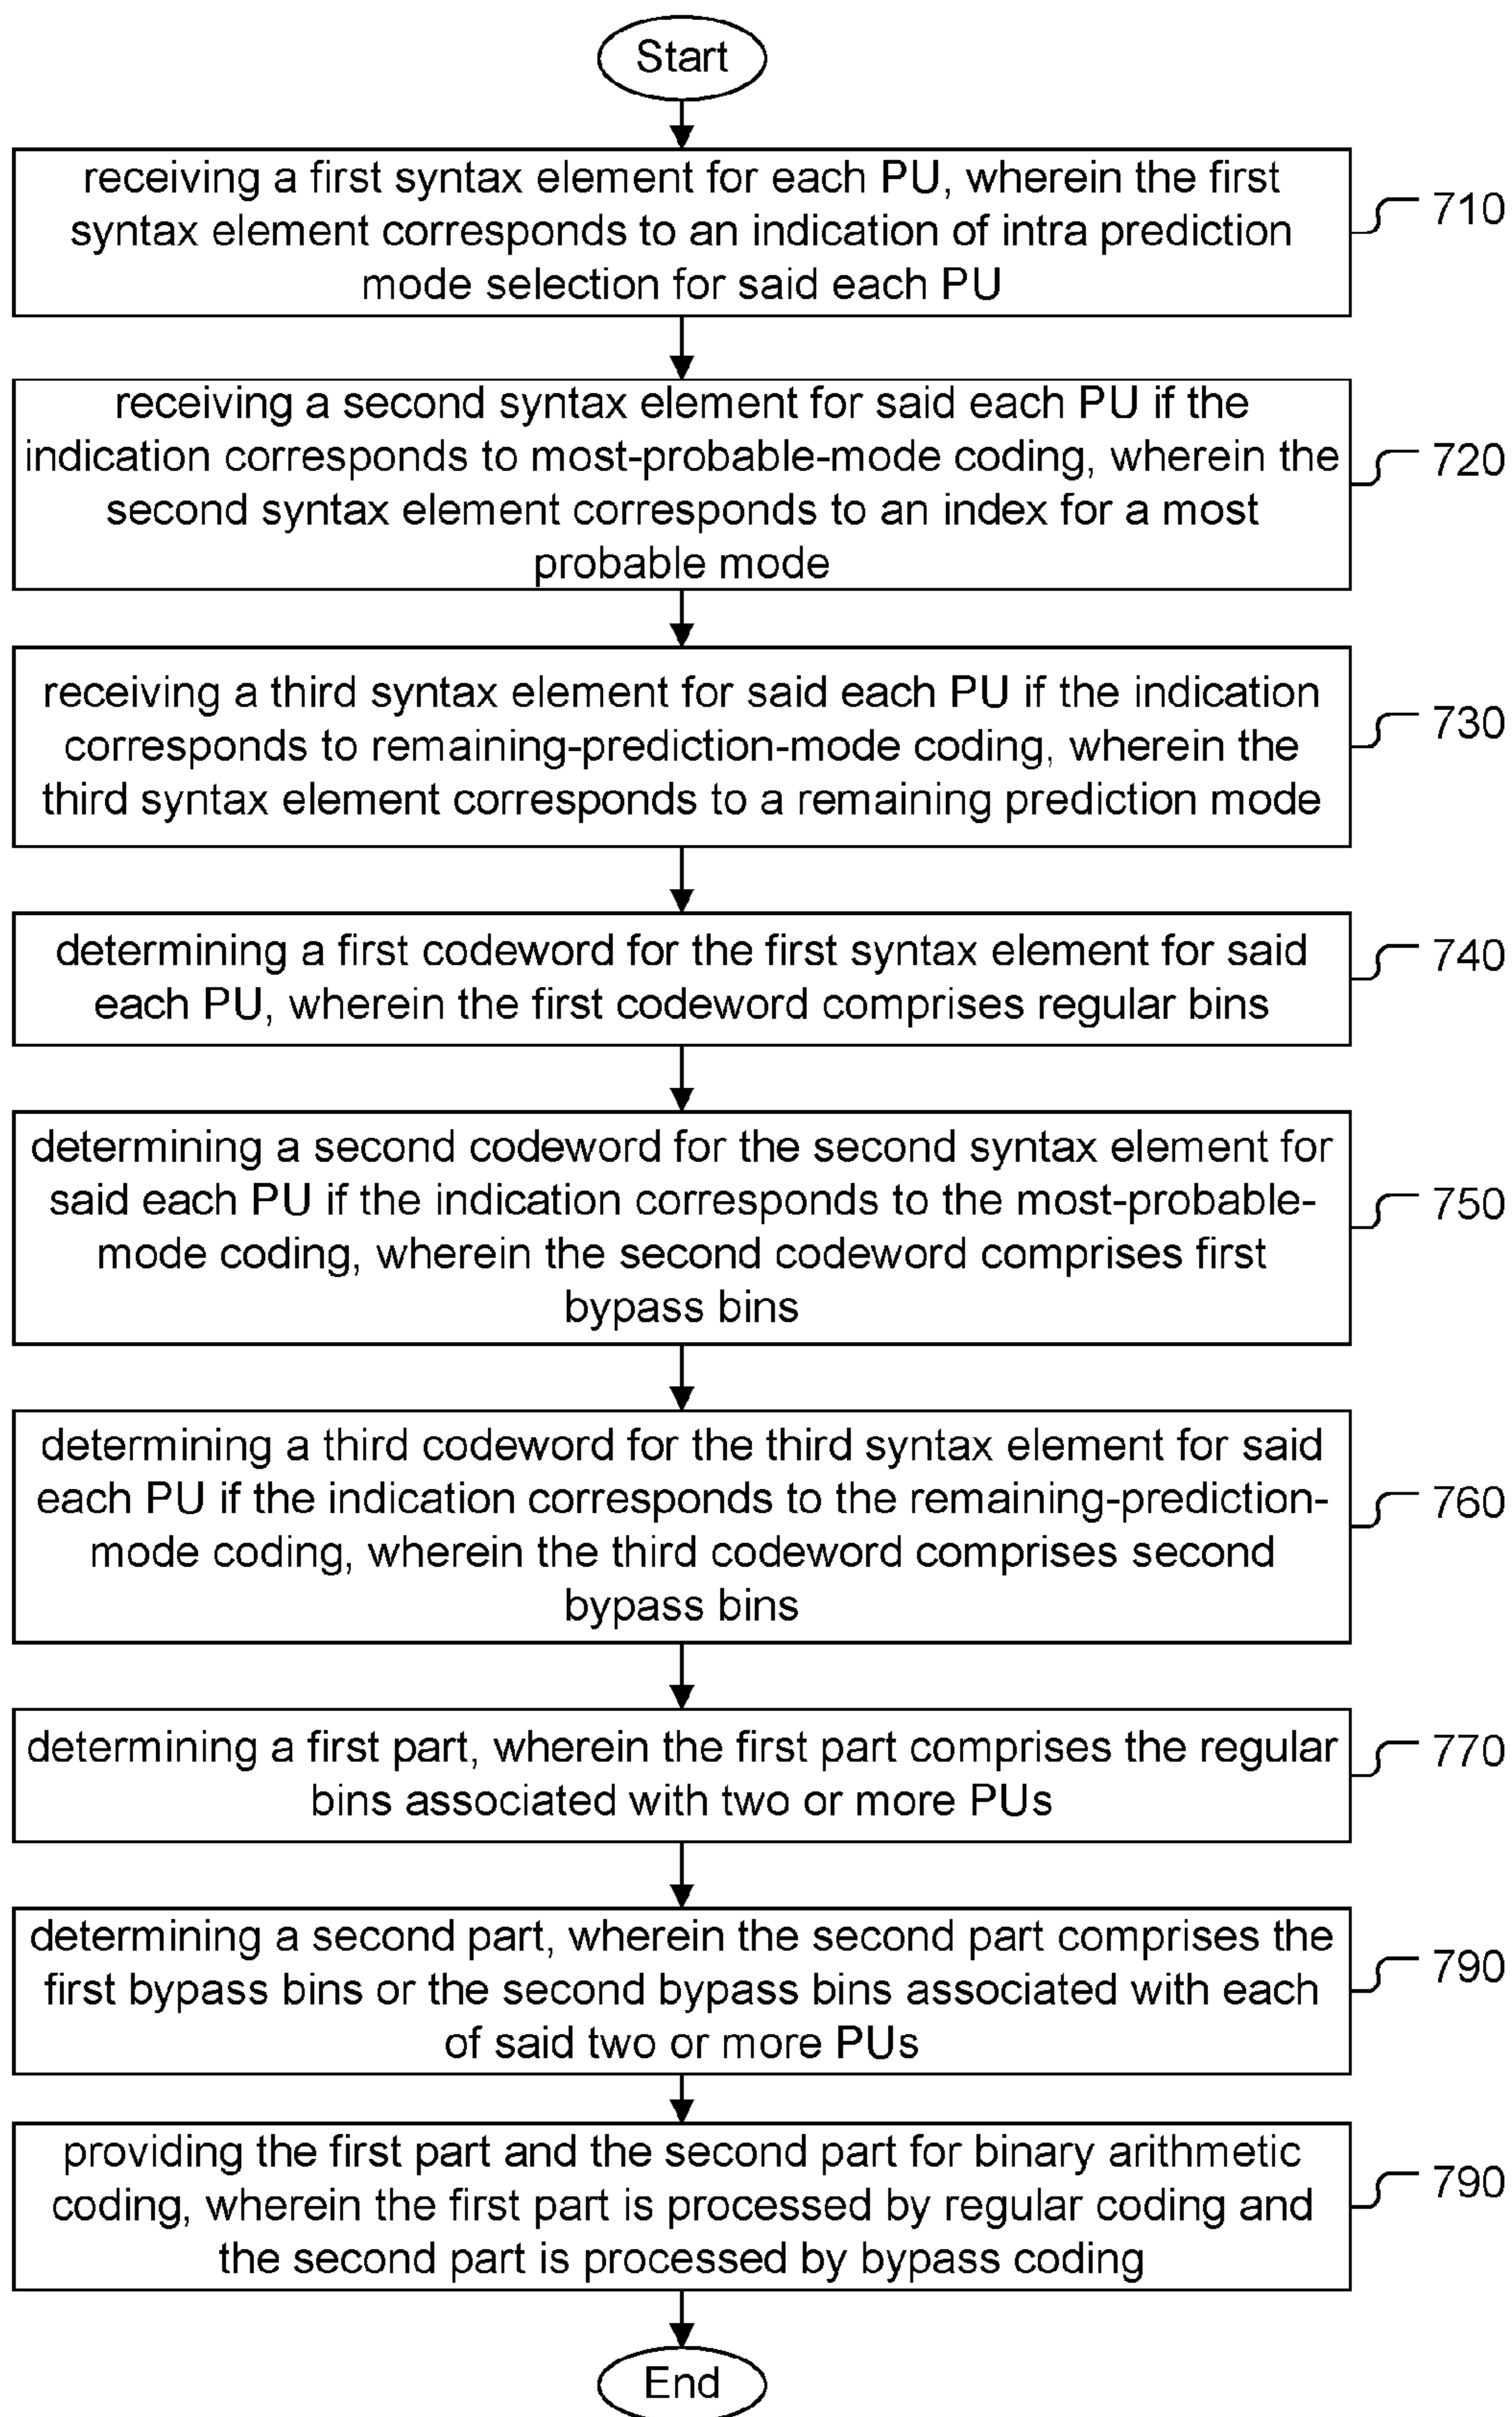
Start

receiving a first syntax element for each PU, wherein the first syntax element corresponds to an indication of intra prediction mode selection for said each PU

710

receiving a second syntax element for said each PU if the indication corresponds to most-probable-mode coding, wherein the second syntax element corresponds to an index for a most probable mode

720

receiving a third syntax element for said each PU if the indication corresponds to remaining-prediction-mode coding, wherein the third syntax element corresponds to a remaining prediction mode

730

determining a first codeword for the first syntax element for said each PU, wherein the first codeword comprises regular bins

740

determining a second codeword for the second syntax element for said each PU if the indication corresponds to the most-probable-mode coding, wherein the second codeword comprises first bypass bins

750

determining a third codeword for the third syntax element for said each PU if the indication corresponds to the remaining-prediction-mode coding, wherein the third codeword comprises second bypass bins

760

determining a first part, wherein the first part comprises the regular bins associated with two or more PUs

770

determining a second part, wherein the second part comprises the first bypass bins or the second bypass bins associated with each of said two or more PUs

790

providing the first part and the second part for binary arithmetic coding, wherein the first part is processed by regular coding and the second part is processed by bypass coding

790

End